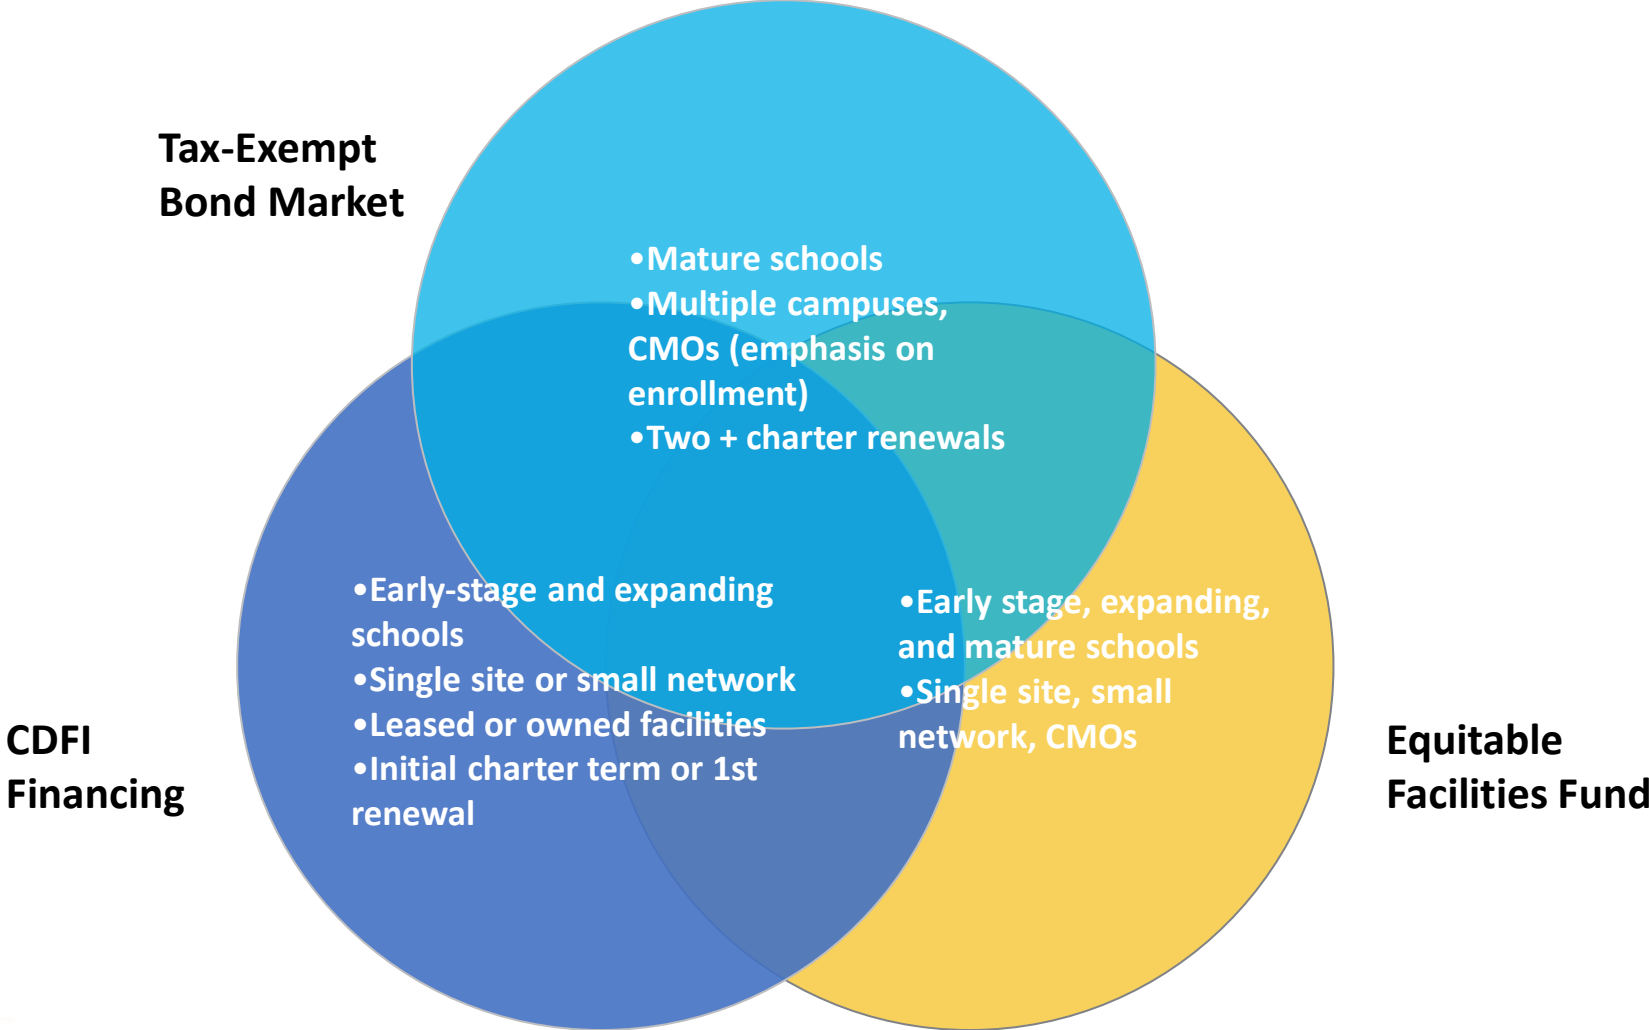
Tax-Exempt Bond Market

•Mature schools
•Multiple campuses, CMOs (emphasis on enrollment)
•Two + charter renewals

•Early-stage and expanding schools
•Single site or small network
•Leased or owned facilities
•Initial charter term or 1st renewal

•Early stage, expanding, and mature schools
•Single site, small network, CMOs

CDFI Financing

Equitable Facilities Fund